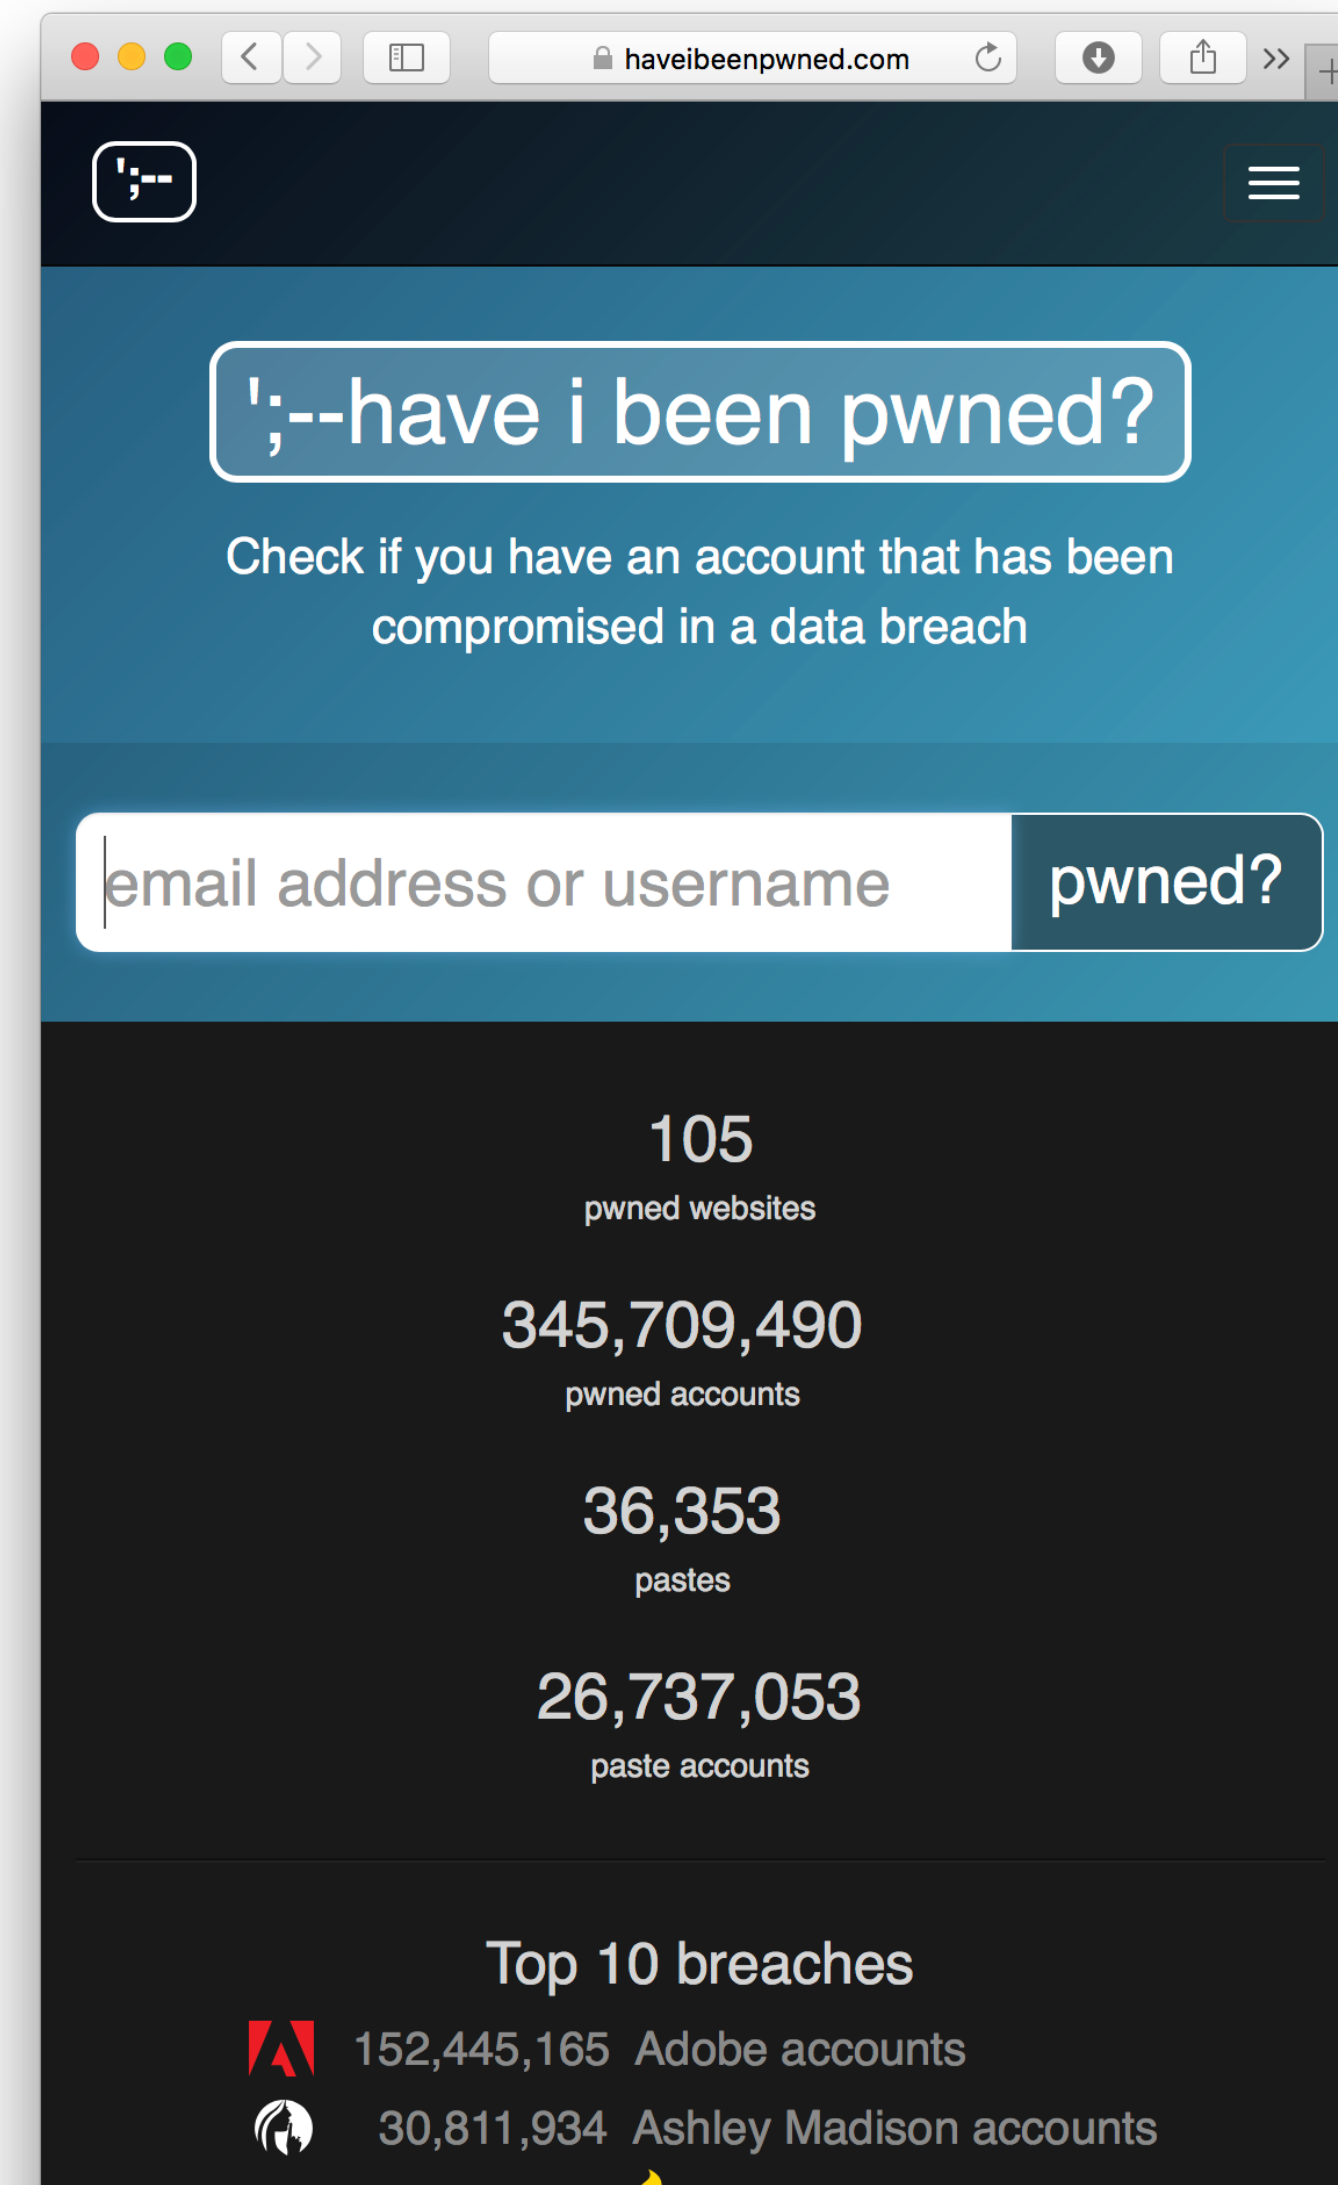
haveibeenpwned.com

';--

';--have i been pwned?

Check if you have an account that has been compromised in a data breach

email address or username

pwned?

105
pwned websites

345,709,490
pwned accounts

36,353
pastes

26,737,053
paste accounts

Top 10 breaches

152,445,165 Adobe accounts

30,811,934 Ashley Madison accounts